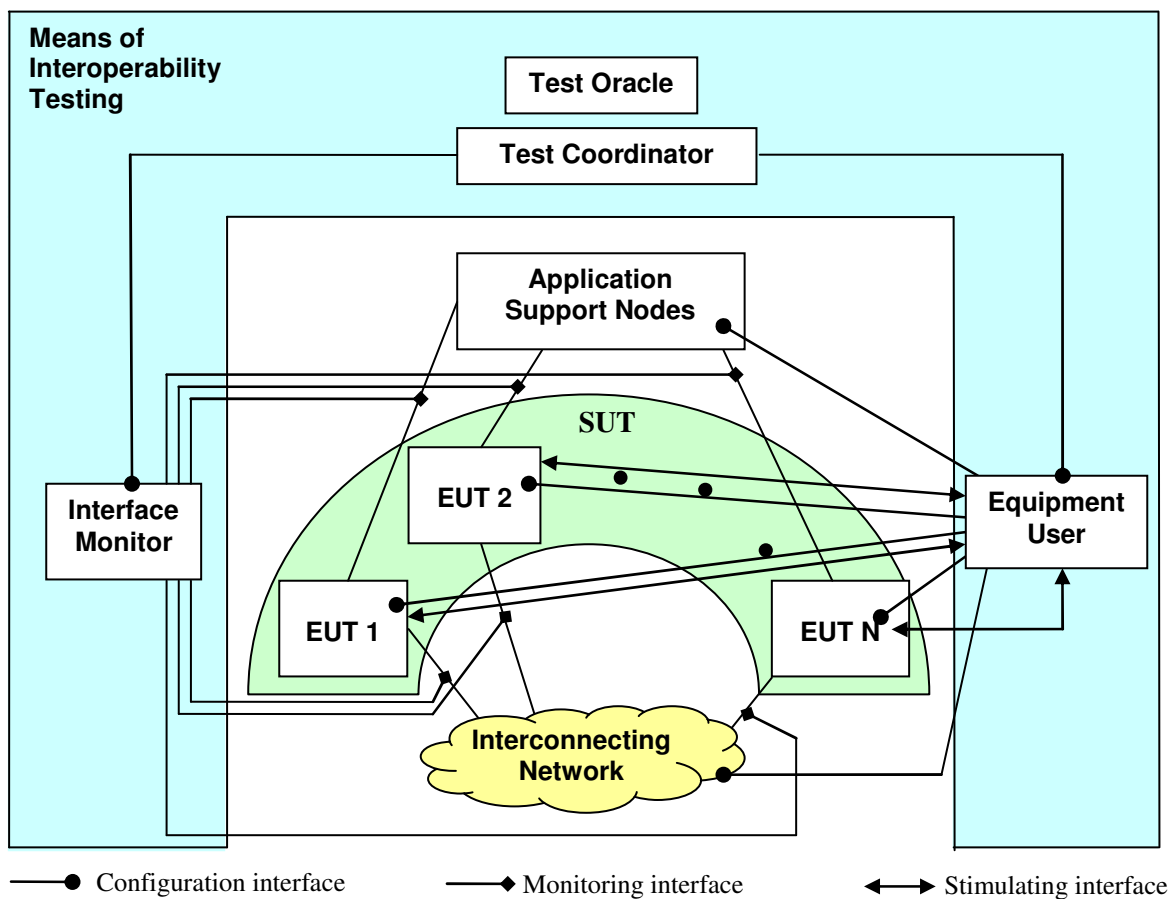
Means of Interoperability Testing

Test Oracle

Test Coordinator

Application Support Nodes

SUT

EUT 2

Interface Monitor

Equipment User

EUT 1

EUT N

Interconnecting Network

Configuration interface

Monitoring interface

Stimulating interface